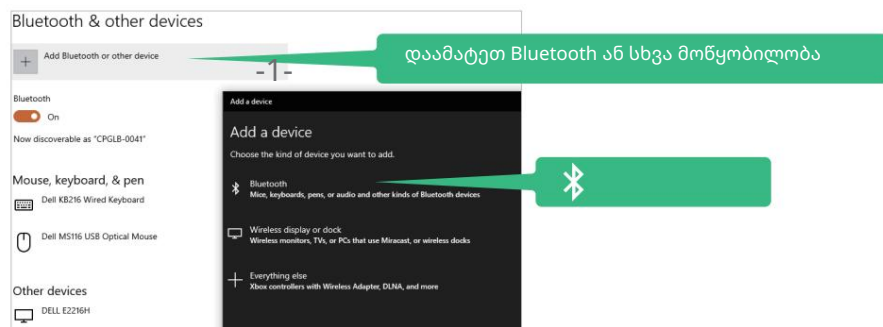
Bluetooth & other devices

+ Add Bluetooth or other device

დაამატეთ Bluetooth ან სხვა მოწყობილობა

-1-

Bluetooth

On

Now discoverable as "CPGLB-0041"

Mouse, keyboard, & pen

Dell KB216 Wired Keyboard

Dell MS116 USB Optical Mouse

Other devices

DELL E2216H

Add a device

Add a device

Choose the kind of device you want to add.

Bluetooth
Mice, keyboards, pens, or audio and other kinds of Bluetooth devices

Wireless display or dock
Wireless monitors, TVs, or PCs that use Miracast, or wireless docks

Everything else
Xbox controllers with Wireless Adapter, DLNA, and more